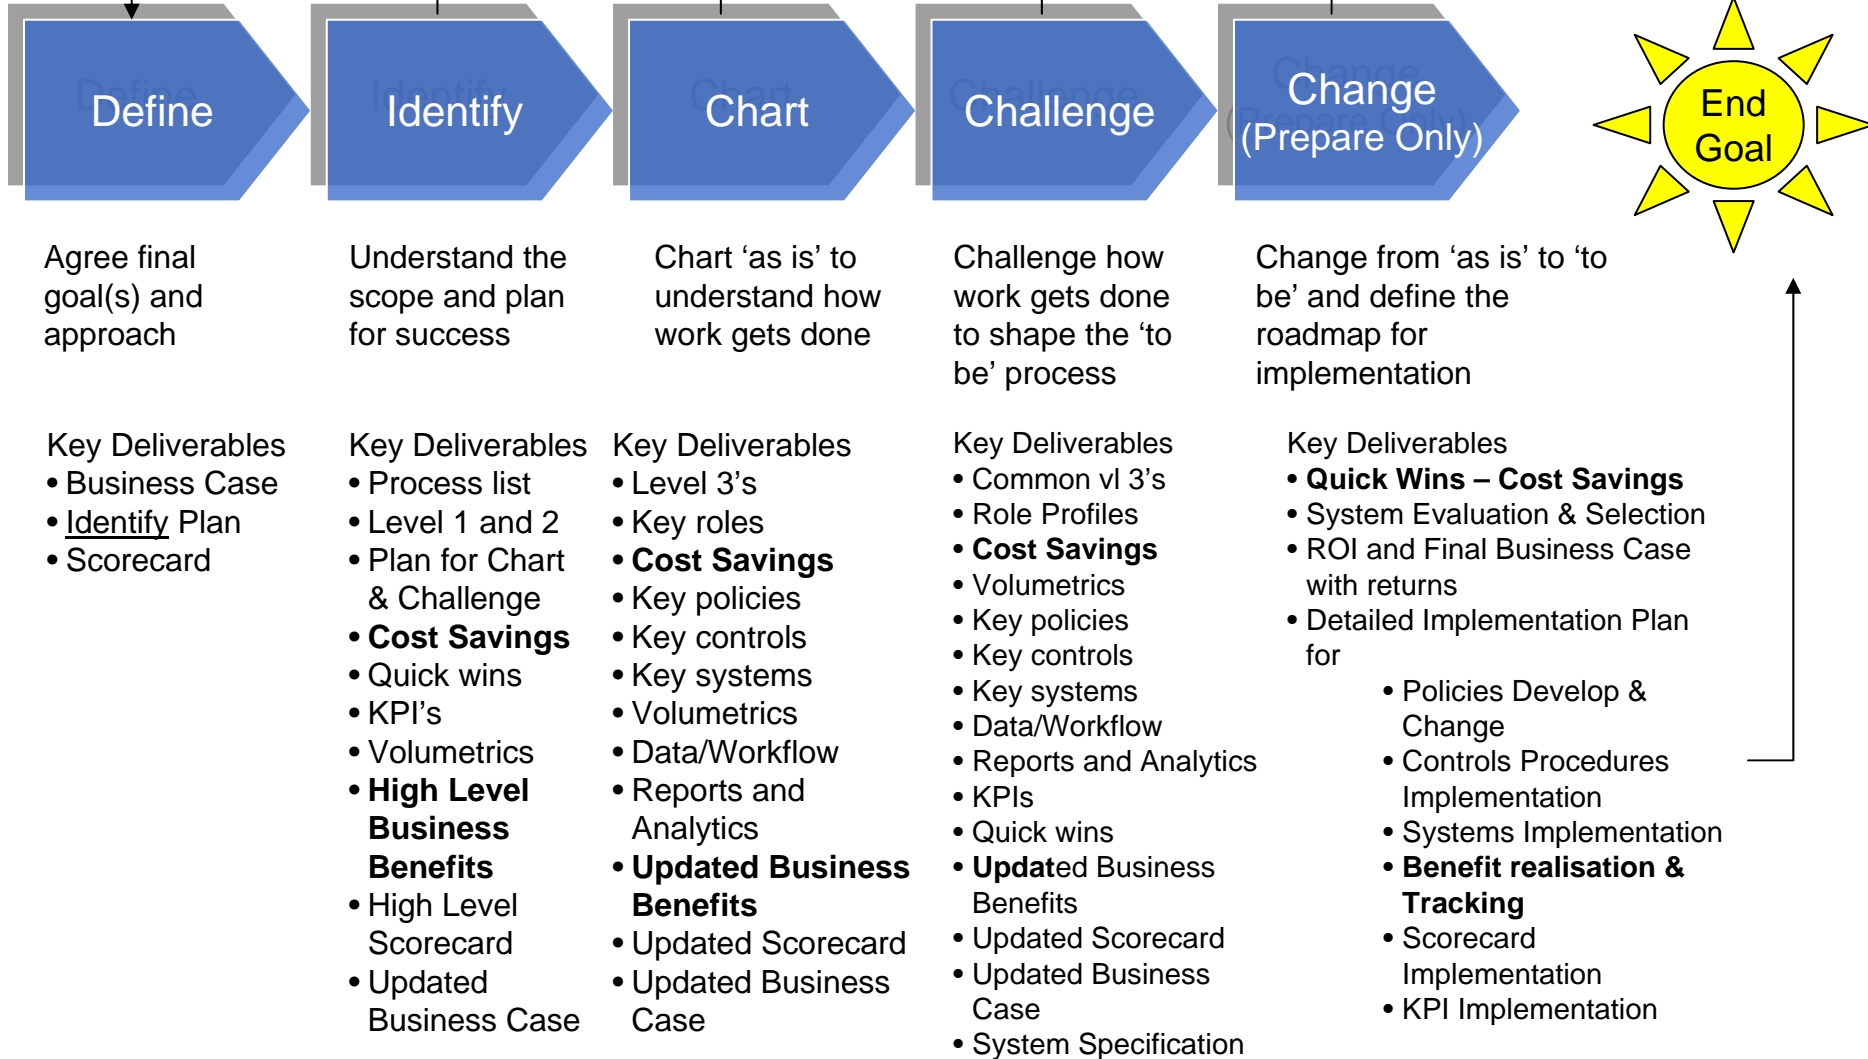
Define

Identify

Chart

Challenge

Change (Prepare Only)

End Goal

Agree final goal(s) and approach

Understand the scope and plan for success

Chart 'as is' to understand how work gets done

Challenge how work gets done to shape the 'to be' process

Change from 'as is' to 'to be' and define the roadmap for implementation

Key Deliverables
• Business Case
• Identify Plan
• Scorecard

Key Deliverables
• Process list
• Level 1 and 2
• Plan for Chart & Challenge
• **Cost Savings**
• Quick wins
• KPI's
• Volumetrics
• **High Level Business Benefits**
• High Level Scorecard
• Updated Business Case

Key Deliverables
• Level 3's
• Key roles
• **Cost Savings**
• Key policies
• Key controls
• Key systems
• Volumetrics
• Data/Workflow
• Reports and Analytics
• **Updated Business Benefits**
• Updated Scorecard
• Updated Business Case

Key Deliverables
• Common vl 3's
• Role Profiles
• **Cost Savings**
• Volumetrics
• Key policies
• Key controls
• Key systems
• Data/Workflow
• Reports and Analytics
• KPIs
• Quick wins
• **Updat**ed Business Benefits
• Updated Scorecard
• Updated Business Case
• System Specification

Key Deliverables
• **Quick Wins – Cost Savings**
• System Evaluation & Selection
• ROI and Final Business Case with returns
• Detailed Implementation Plan for
• Policies Develop & Change
• Controls Procedures Implementation
• Systems Implementation
• **Benefit realisation & Tracking**
• Scorecard Implementation
• KPI Implementation